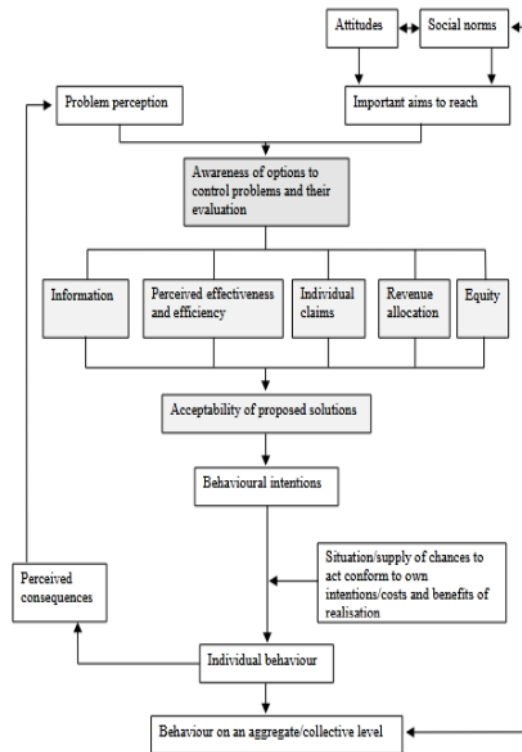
Attitudes

Social norms

Problem perception

Important aims to reach

Awareness of options to control problems and their evaluation

Information

Perceived effectiveness and efficiency

Individual claims

Revenue allocation

Equity

Acceptability of proposed solutions

Behavioural intentions

Situation/supply of chances to act conform to own intentions/costs and benefits of realisation

Perceived consequences

Individual behaviour

Behaviour on an aggregate/collective level